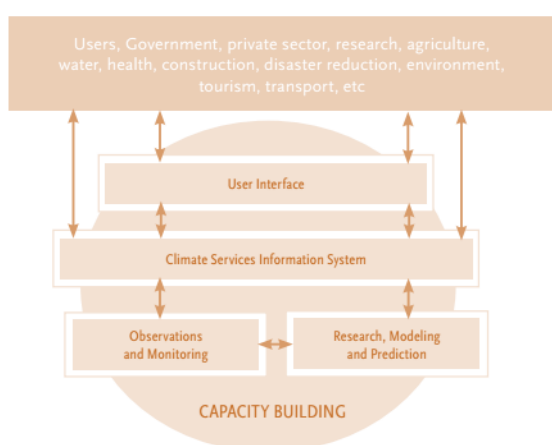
Users, Government, private sector, research, agriculture, water, health, construction, disaster reduction, environment, tourism, transport, etc

User Interface

Climate Services Information System

Observations and Monitoring

Research, Modeling and Prediction

CAPACITY BUILDING